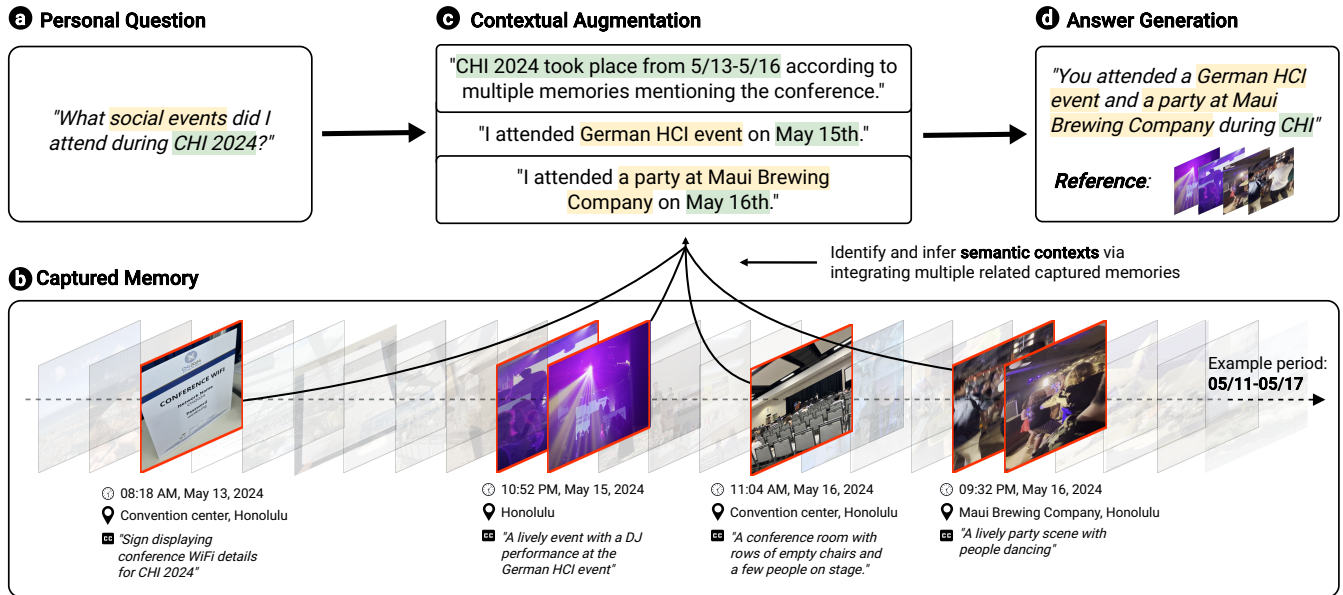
a Personal Question

"What social events did I attend during CHI 2024?"

c Contextual Augmentation

"CHI 2024 took place from 5/13-5/16 according to multiple memories mentioning the conference."

"I attended German HCI event on May 15th."

"I attended a party at Maui Brewing Company on May 16th."

d Answer Generation

"You attended a German HCI event and a party at Maui Brewing Company during CHI"

Reference:

Identify and infer semantic contexts via integrating multiple related captured memories

b Captured Memory

CONFERENCE WIFI

Example period: 05/11-05/17

08:18 AM, May 13, 2024
Convention center, Honolulu
"Sign displaying conference WiFi details for CHI 2024"

10:52 PM, May 15, 2024
Honolulu
"A lively event with a DJ performance at the German HCI event"

11:04 AM, May 16, 2024
Convention center, Honolulu
"A conference room with rows of empty chairs and a few people on stage."

09:32 PM, May 16, 2024
Maui Brewing Company, Honolulu
"A lively party scene with people dancing"